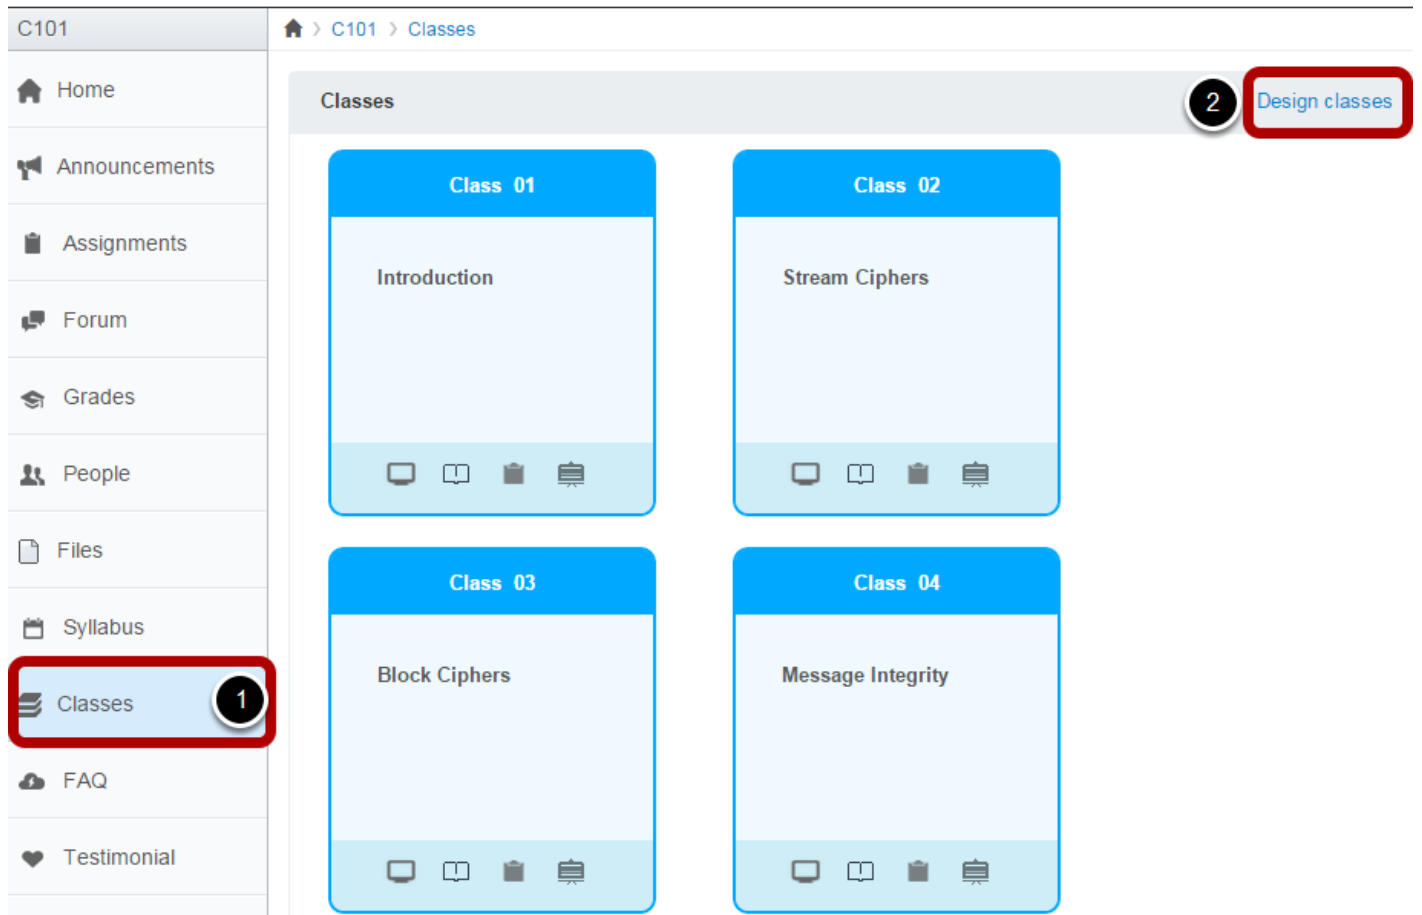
C101

Home

Announcements

Assignments

Forum

Grades

People

Files

Syllabus

Classes

1

FAQ

Testimonial

C101 › Classes

Classes

2

Design classes

Class 01

Introduction

Class 02

Stream Ciphers

Class 03

Block Ciphers

Class 04

Message Integrity